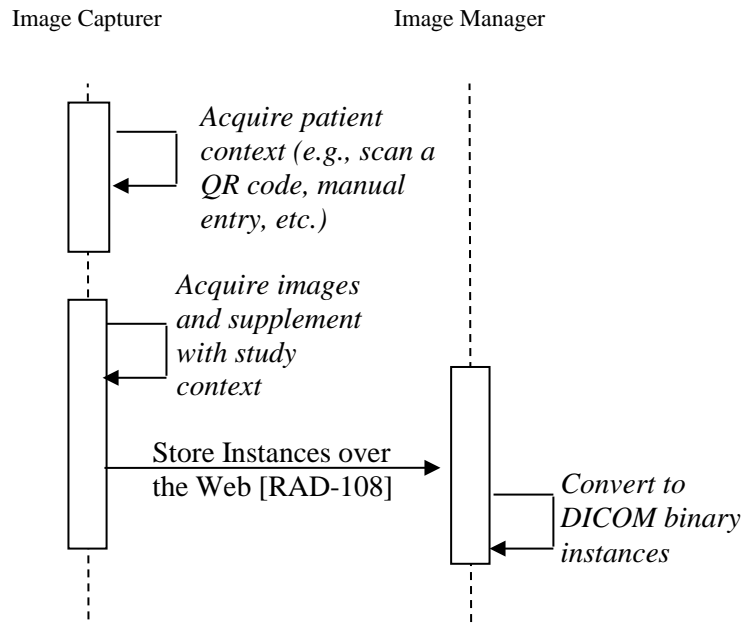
Image Capturer

Image Manager

Acquire patient context (e.g., scan a QR code, manual entry, etc.)

Acquire images and supplement with study context

Store Instances over the Web [RAD-108]

Convert to DICOM binary instances